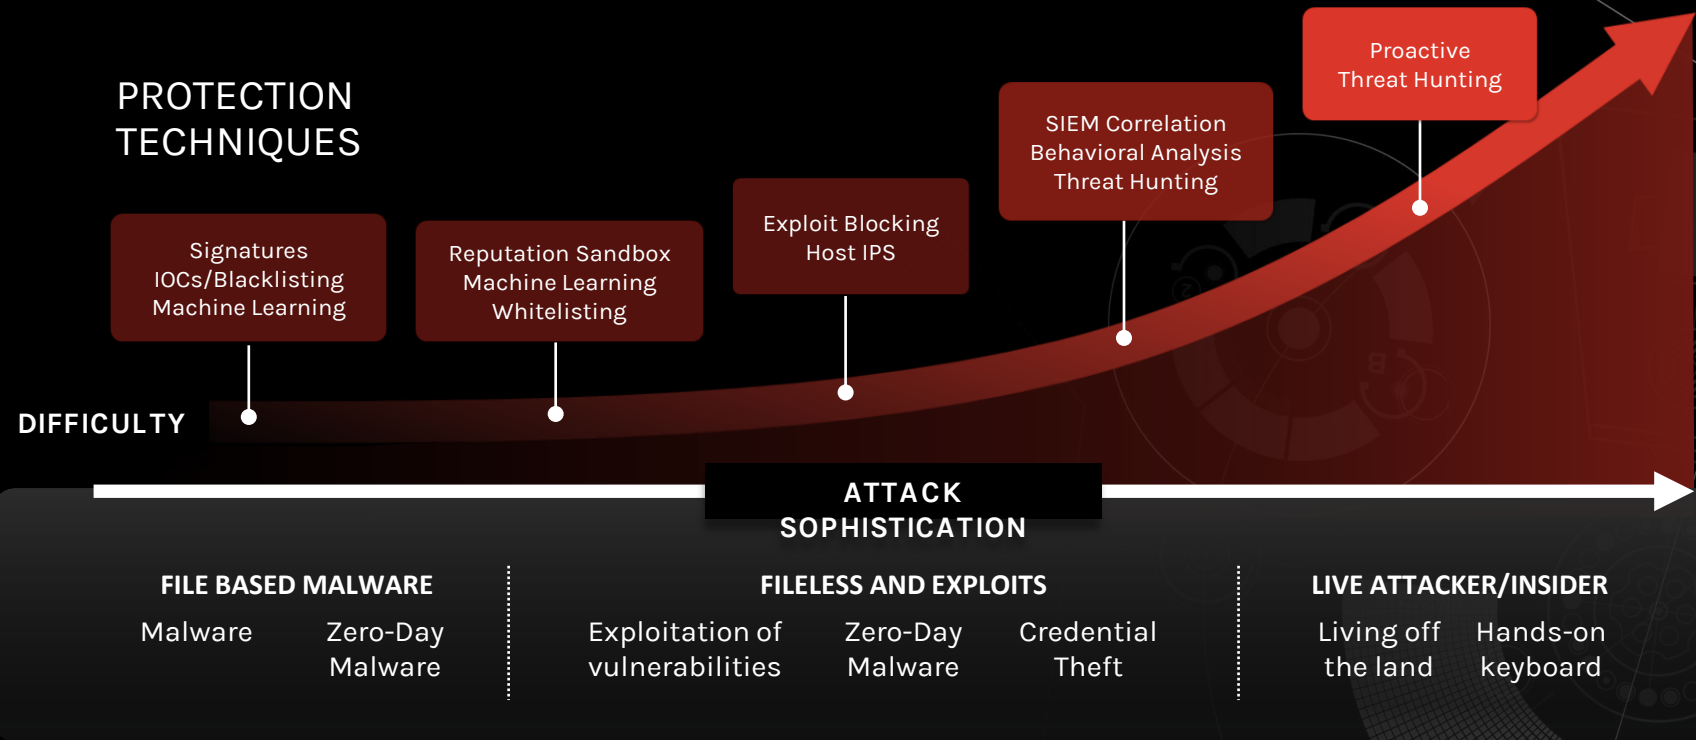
PROTECTION TECHNIQUES

Signatures
IOCs/Blacklisting
Machine Learning

Reputation Sandbox
Machine Learning
Whitelisting

Exploit Blocking
Host IPS

SIEM Correlation
Behavioral Analysis
Threat Hunting

Proactive
Threat Hunting

DIFFICULTY

ATTACK SOPHISTICATION

FILE BASED MALWARE
Malware
Zero-Day Malware

FILELESS AND EXPLOITS
Exploitation of vulnerabilities
Zero-Day Malware
Credential Theft

LIVE ATTACKER/INSIDER
Living off the land
Hands-on keyboard